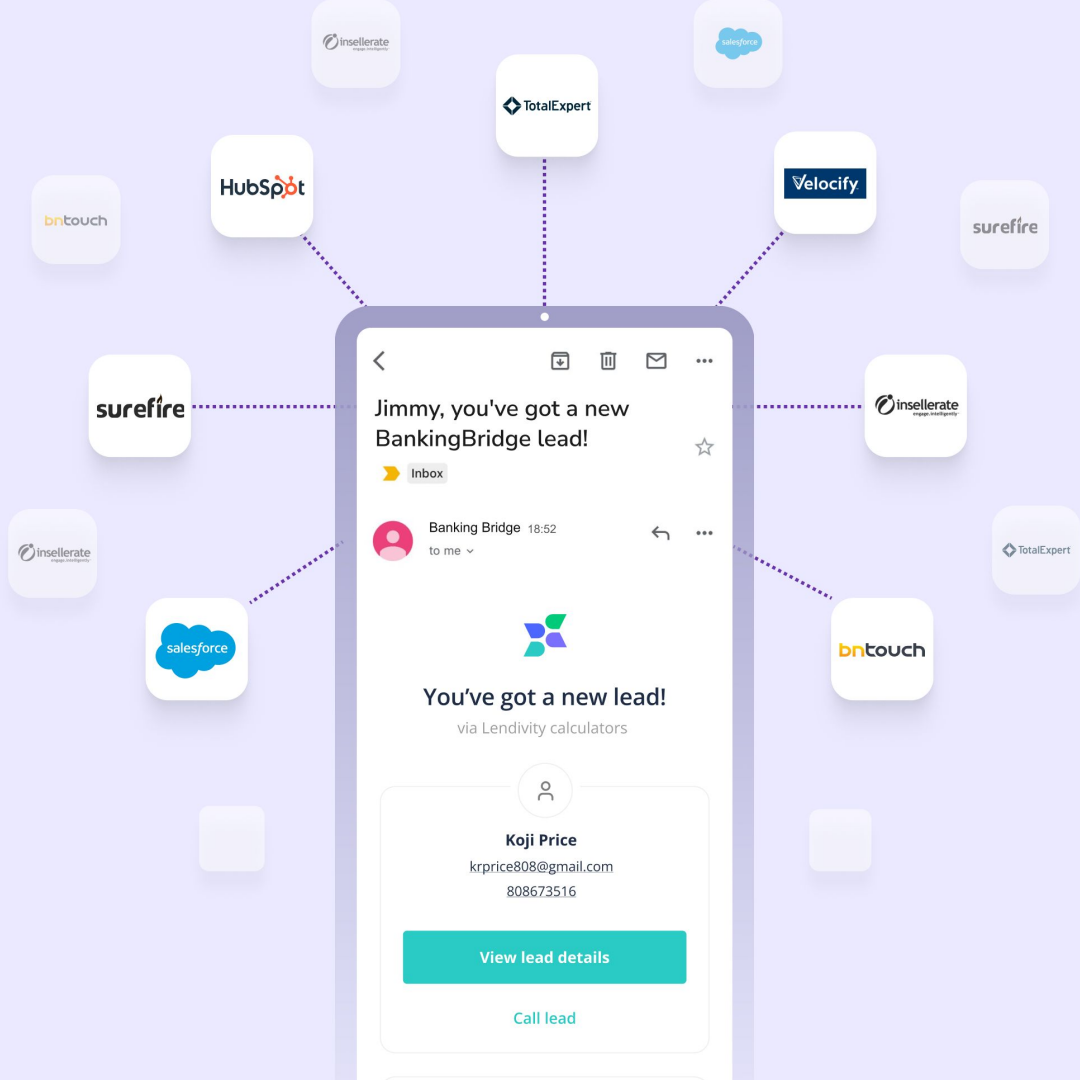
insellerate
engage. intelligently.

salesforce

TotalExpert

HubSpot

Velocify

bntouch

surefire

surefire

insellerate
engage. intelligently.

insellerate
engage. intelligently.

TotalExpert

salesforce

bntouch

Jimmy, you've got a new BankingBridge lead!

Inbox

Banking Bridge 18:52
to me

You've got a new lead!
via Lendivity calculators

Koji Price
krprice808@gmail.com
808673516

View lead details

Call lead